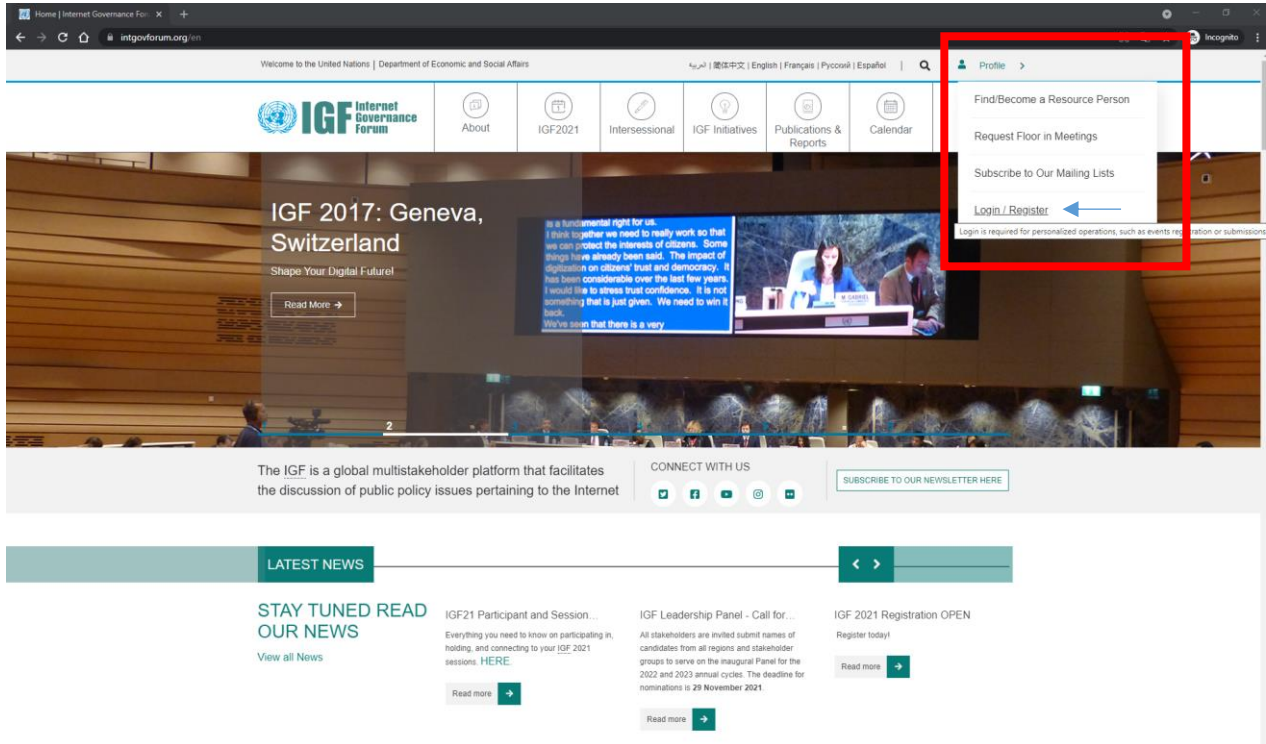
Home | Internet Governance Foru ×

intgovforum.org/en

Incognito

Welcome to the United Nations | Department of Economic and Social Affairs

العربية | 简体中文 | English | Français | Русский | Español

Profile >

IGF Internet Governance Forum

About

IGF2021

Intersessional

IGF Initiatives

Publications & Reports

Calendar

Find/Become a Resource Person

Request Floor in Meetings

Subscribe to Our Mailing Lists

Login / Register

Login is required for personalized operations, such as events re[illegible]ration or submissions

IGF 2017: Geneva, Switzerland

Shape Your Digital Future!

Read More →

is a fundamental right for us. I think together we need to really work so that we can protect the interests of citizens. Some things have already been said. The impact of digitization on citizens' trust and democracy. It has been considerable over the last few years. I would like to stress trust confidence. It is not something that is just given. We need to win it back. We've seen that there is a very

2

The IGF is a global multistakeholder platform that facilitates the discussion of public policy issues pertaining to the Internet

CONNECT WITH US

SUBSCRIBE TO OUR NEWSLETTER HERE

LATEST NEWS

STAY TUNED READ OUR NEWS

View all News

IGF21 Participant and Session...

Everything you need to know on participating in, holding, and connecting to your IGF 2021 sessions. HERE.

Read more

IGF Leadership Panel - Call for...

All stakeholders are invited submit names of candidates from all regions and stakeholder groups to serve on the inaugural Panel for the 2022 and 2023 annual cycles. The deadline for nominations is 29 November 2021.

Read more

IGF 2021 Registration OPEN

Register today!

Read more